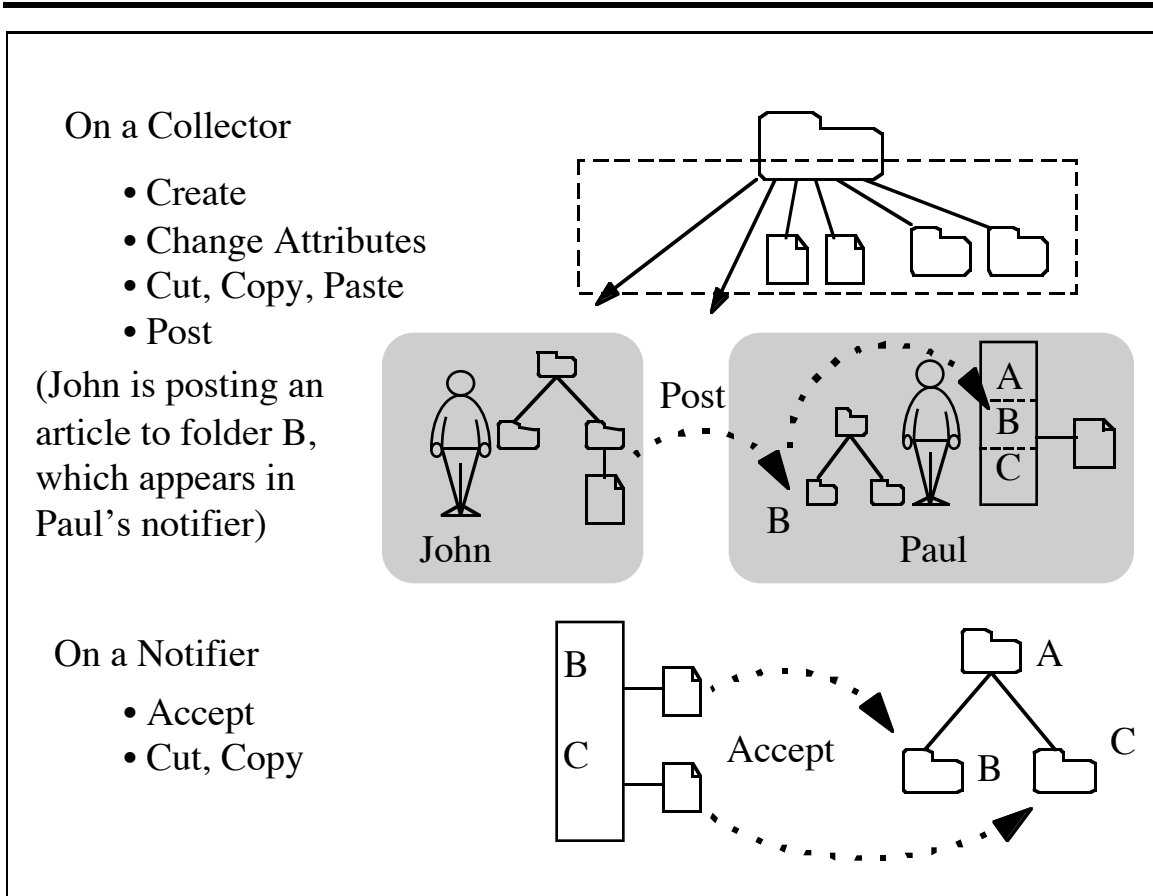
On a Collector

• Create
• Change Attributes
• Cut, Copy, Paste
• Post

(John is posting an article to folder B, which appears in Paul's notifier)

Post

A
B
C

B

John

Paul

On a Notifier

• Accept
• Cut, Copy

B

C

Accept

A

B

C